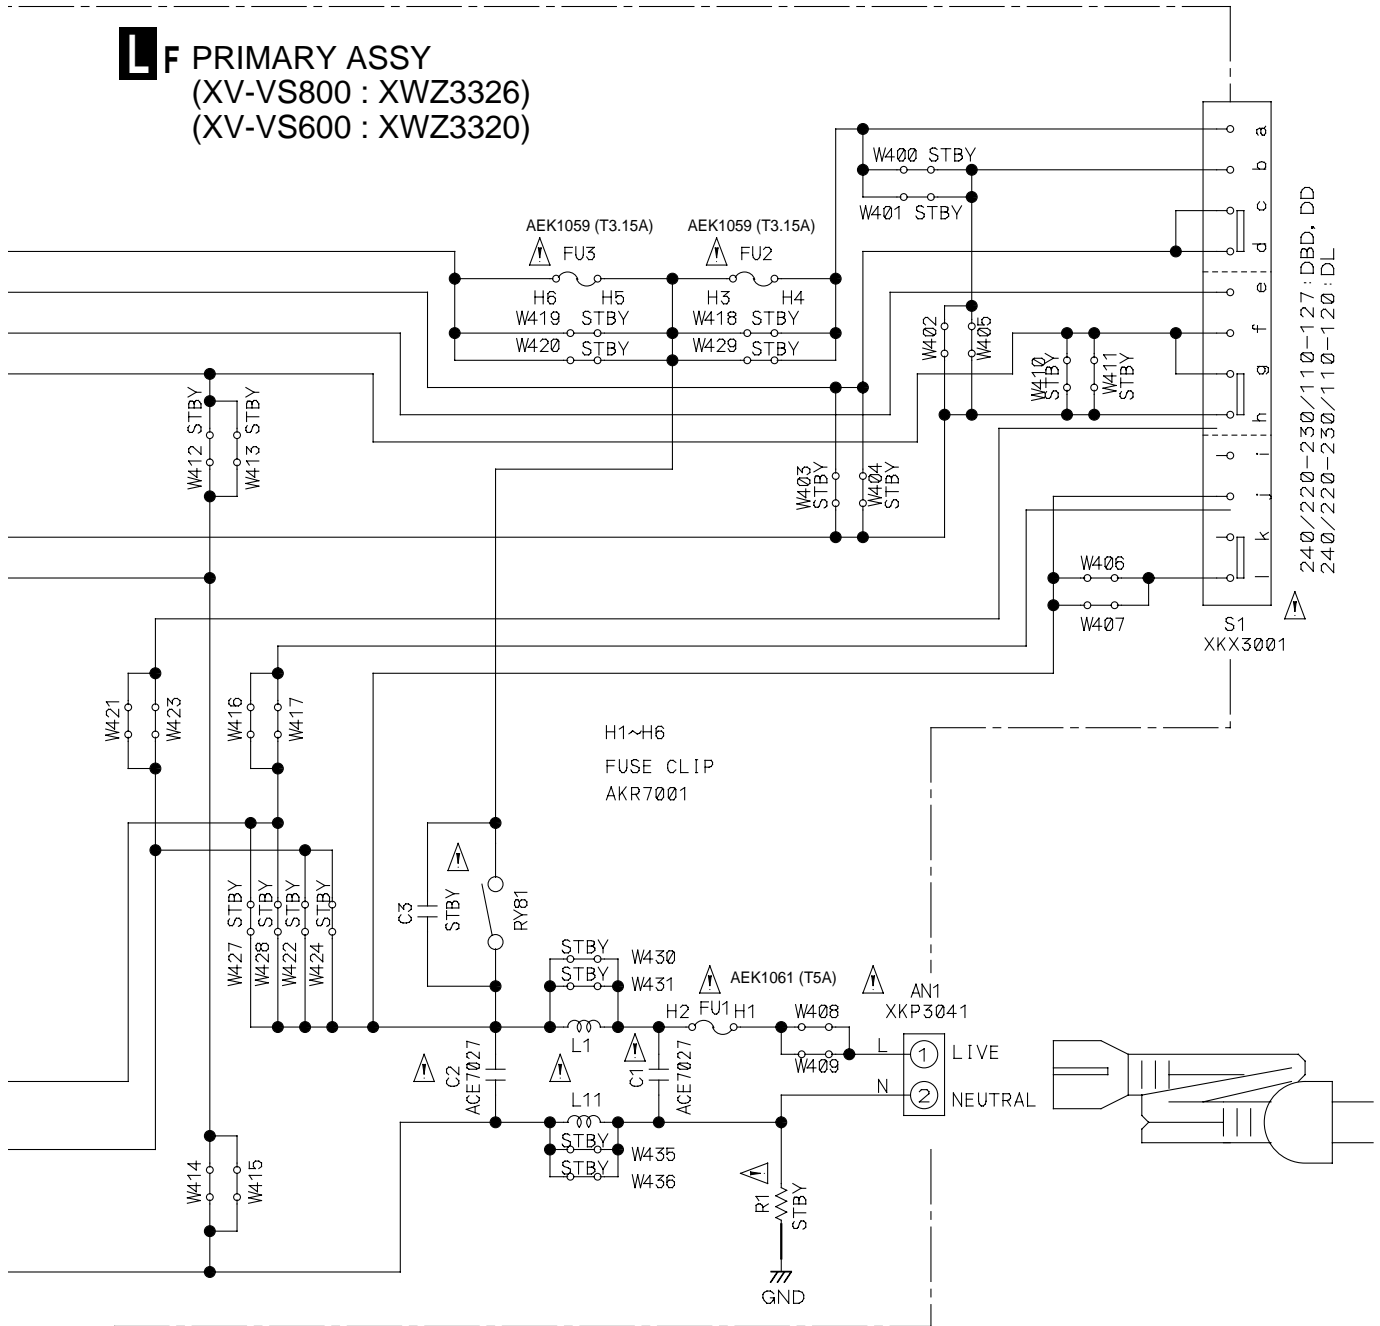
L F PRIMARY ASSY
(XV-VS800 : XWZ3326)
(XV-VS600 : XWZ3320)

AEK1059 (T3.15A)
FU3
AEK1059 (T3.15A)
FU2
H6 H5
W419 STBY
W420 STBY
H3 H4
W418 STBY
W429 STBY
W400 STBY
W401 STBY
W402
W405
W410 STBY
W411 STBY
W403 STBY
W404 STBY
W412 STBY
W413 STBY
a
b
c
d
e
f
g
h
i
j
k
l
240/220-230/110-127:DBD, DD
240/220-230/110-120:DL
W406
W407
S1
XKX3001
W421
W423
W416
W417
H1~H6
FUSE CLIP
AKR7001
W427 STBY
W428 STBY
W422 STBY
W424 STBY
C3
STBY
RY81
STBY W430
STBY W431
AEK1061 (T5A)
AN1
XKP3041
H2 FU1 H1
W408
W409
L1
C2
ACE7027
C1
ACE7027
L
1 LIVE
N
2 NEUTRAL
L11
STBY W435
STBY W436
W414
W415
R1
STBY
GND